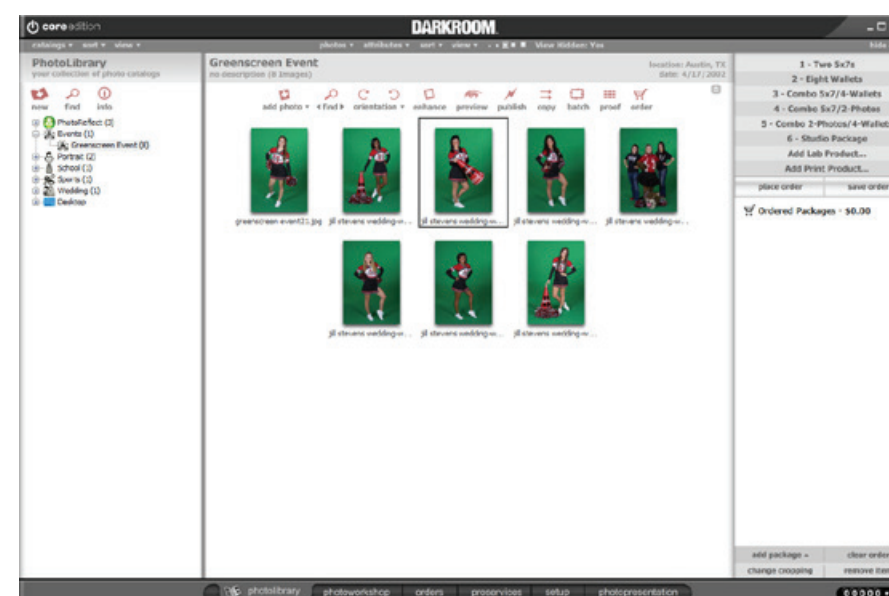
core edition

DARKROOM

catalogs ▾ sort ▾ view ▾

photos ▾ attributes ▾ sort ▾ view ▾ View Hidden: Yes

hide

PhotoLibrary
your collection of photo catalogs

new find info

PhotoReflect (3)
Events (1)
Greenscreen Event (8)
Portrait (2)
School (3)
Sports (3)
Wedding (1)
Desktop

Greenscreen Event
no description (8 images)

location: Austin, TX
date: 4/17/2002

add photo ▾ ◂ find ▸ orientation ▾ enhance preview publish copy batch proof order

greenscreen event25.jpg
jill stevens wedding-w...
jill stevens wedding-w...
jill stevens wedding-w...
jill stevens wedding-w...
jill stevens wedding-w...
jill stevens wedding-w...
jill stevens wedding-w...

1 - Two 5x7s
2 - Eight Wallets
3 - Combo 5x7/4-Wallets
4 - Combo 5x7/2-Photos
5 - Combo 2-Photos/4-Wallets
6 - Studio Package
Add Lab Product...
Add Print Product...

place order
save order

Ordered Packages - $0.00

add package ▸
clear order
change cropping
remove item

photolibrary photoworkshop orders proservices setup photopresentation